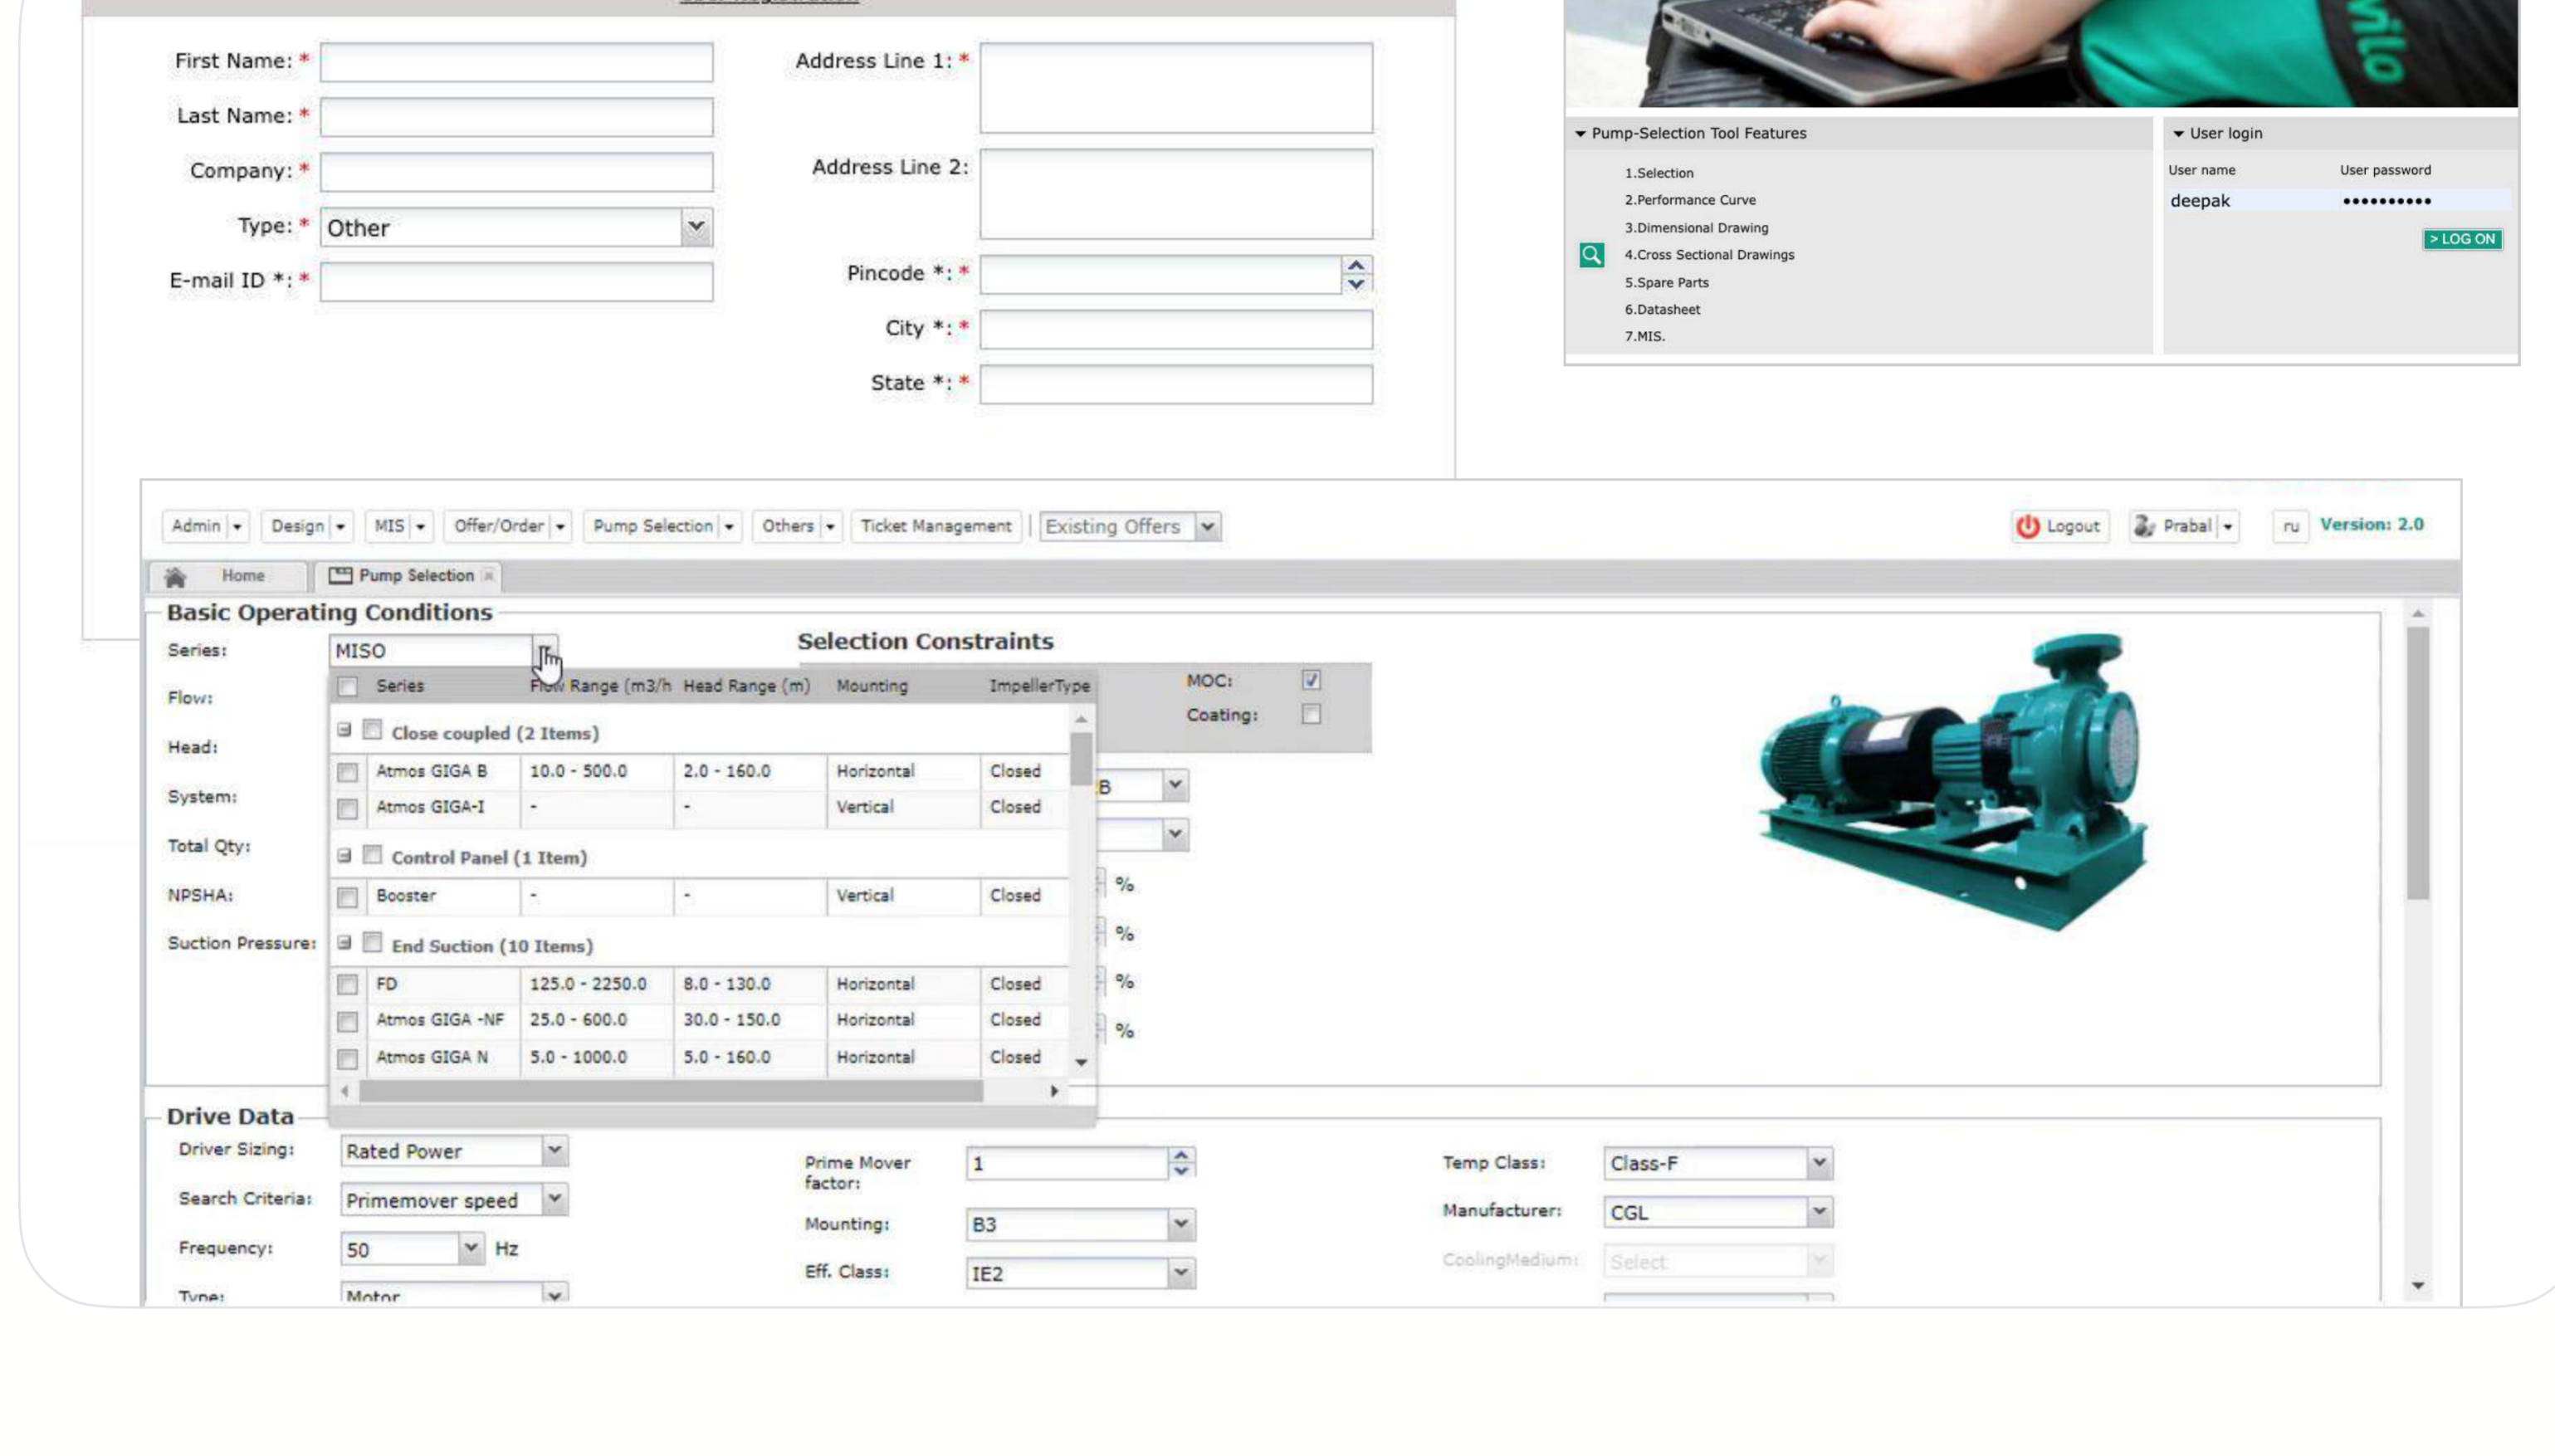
First Name: *
Last Name: *
Company: *
Type: * Other
E-mail ID *: *

Address Line 1: *
Address Line 2:
Pincode *: *
City *: *
State *: *

Pump-Selection Tool Features
1.Selection
2.Performance Curve
3.Dimensional Drawing
4.Cross Sectional Drawings
5.Spare Parts
6.Datasheet
7.MIS.

User login
User name
User password
deepak
••••••••••
> LOG ON

Admin | Design | MIS | Offer/Order | Pump Selection | Others | Ticket Management | Existing Offers
Logout | Prabal | ru | Version: 2.0

Home | Pump Selection

Basic Operating Conditions
Series: MISO
Flow:
Head:
System:
Total Qty:
NPSHA:
Suction Pressure:

| Series | Flow Range (m3/h | Head Range (m) | Mounting | ImpellerType |
|---|---|---|---|---|
| Close coupled (2 Items) | | | | |
| Atmos GIGA B | 10.0 - 500.0 | 2.0 - 160.0 | Horizontal | Closed |
| Atmos GIGA-I | - | - | Vertical | Closed |
| Control Panel (1 Item) | | | | |
| Booster | - | - | Vertical | Closed |
| End Suction (10 Items) | | | | |
| FD | 125.0 - 2250.0 | 8.0 - 130.0 | Horizontal | Closed |
| Atmos GIGA -NF | 25.0 - 600.0 | 30.0 - 150.0 | Horizontal | Closed |
| Atmos GIGA N | 5.0 - 1000.0 | 5.0 - 160.0 | Horizontal | Closed |

Selection Constraints
MOC:
Coating:
B
%
%
%
%

Drive Data
Driver Sizing: Rated Power
Search Criteria: Primemover speed
Frequency: 50 Hz
Type: Motor
Prime Mover factor: 1
Mounting: B3
Eff. Class: IE2
Temp Class: Class-F
Manufacturer: CGL
CoolingMedium: Select